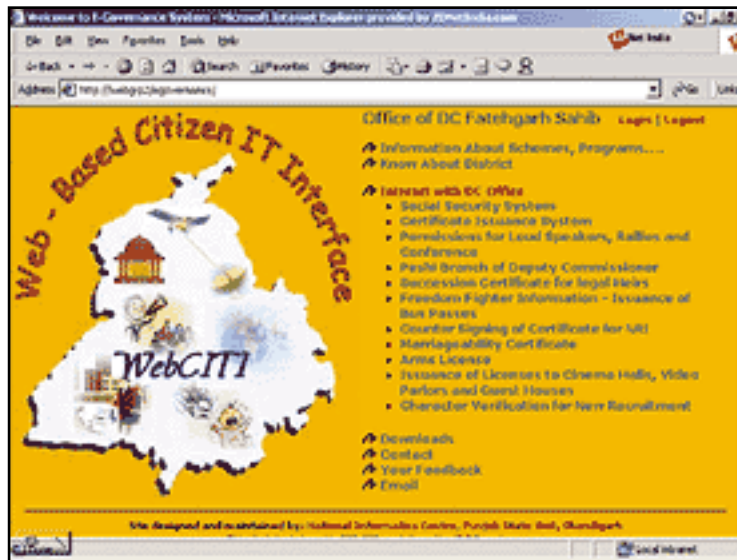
Welcome to E-Governance System - Microsoft Internet Explorer provided by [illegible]

File Edit View Favorites Tools Help

Net India

Back Search Favorites History

Address http://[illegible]

Go Links

Web - Based Citizen IT Interface

WebCITI

Office of DC Fatehgarh Sahib Login | Logout

Information About Schemes, Programs.....

Know About District

Interact with DC Office

- Social Security System
- Certificate Issuance System
- Permissions for Loud Speakers, Rallies and Conference
- Peshi Branch of Deputy Commissioner
- Succession Certificate for legal Heirs
- Freedom Fighter Information - Issuance of Bus Passes
- Counter Signing of Certificate for NRI
- Marriageability Certificate
- Arms License
- Issuance of Licenses to Cinema Halls, Video Parlors and Guest Houses
- Character Verification for New Recruitment

Downloads

Contact

Your Feedback

Email

Site designed and maintained by: National Informatics Centre, Punjab State Unit, Chandigarh

Local intranet